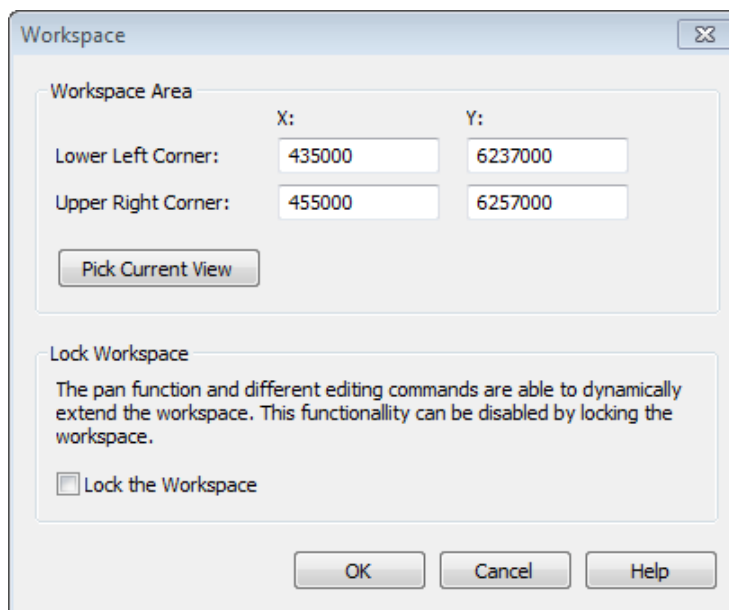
Workspace

Workspace Area

X: Y:

| | X: | Y: |
|---|---|---|
| Lower Left Corner: | 435000 | 6237000 |
| Upper Right Corner: | 455000 | 6257000 |

Pick Current View

Lock Workspace

The pan function and different editing commands are able to dynamically extend the workspace. This functionallity can be disabled by locking the workspace.

Lock the Workspace

OK Cancel Help